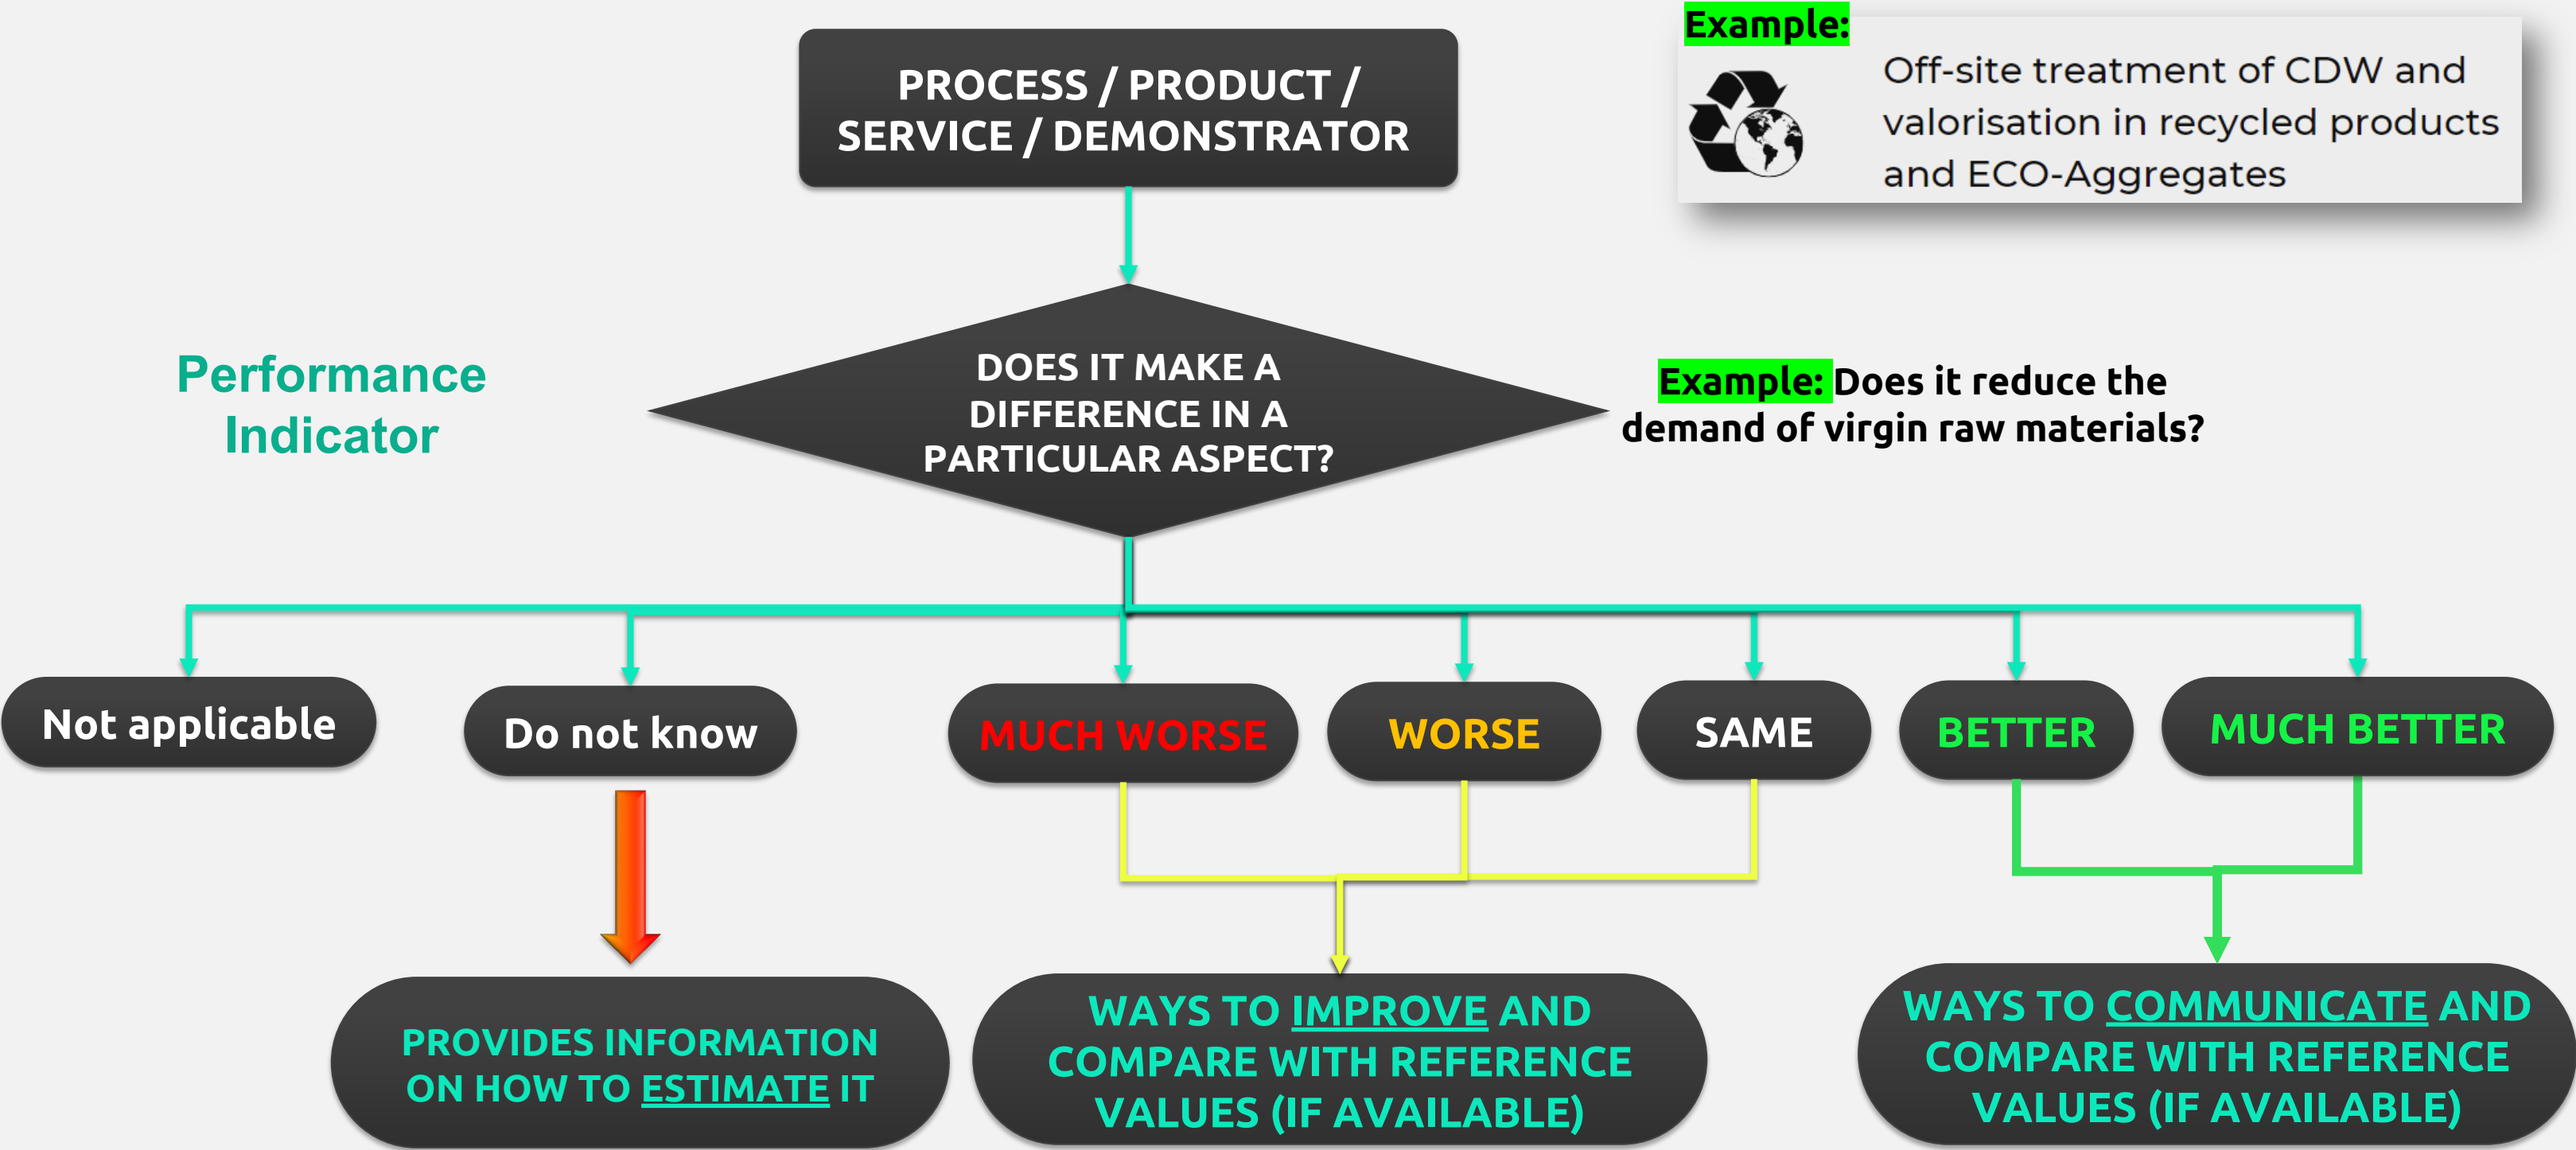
PROCESS / PRODUCT / SERVICE / DEMONSTRATOR

Example:

Off-site treatment of CDW and valorisation in recycled products and ECO-Aggregates

Performance Indicator

DOES IT MAKE A DIFFERENCE IN A PARTICULAR ASPECT?

Example: Does it reduce the demand of virgin raw materials?

Not applicable

Do not know

MUCH WORSE

WORSE

SAME

BETTER

MUCH BETTER

PROVIDES INFORMATION ON HOW TO ESTIMATE IT

WAYS TO IMPROVE AND COMPARE WITH REFERENCE VALUES (IF AVAILABLE)

WAYS TO COMMUNICATE AND COMPARE WITH REFERENCE VALUES (IF AVAILABLE)